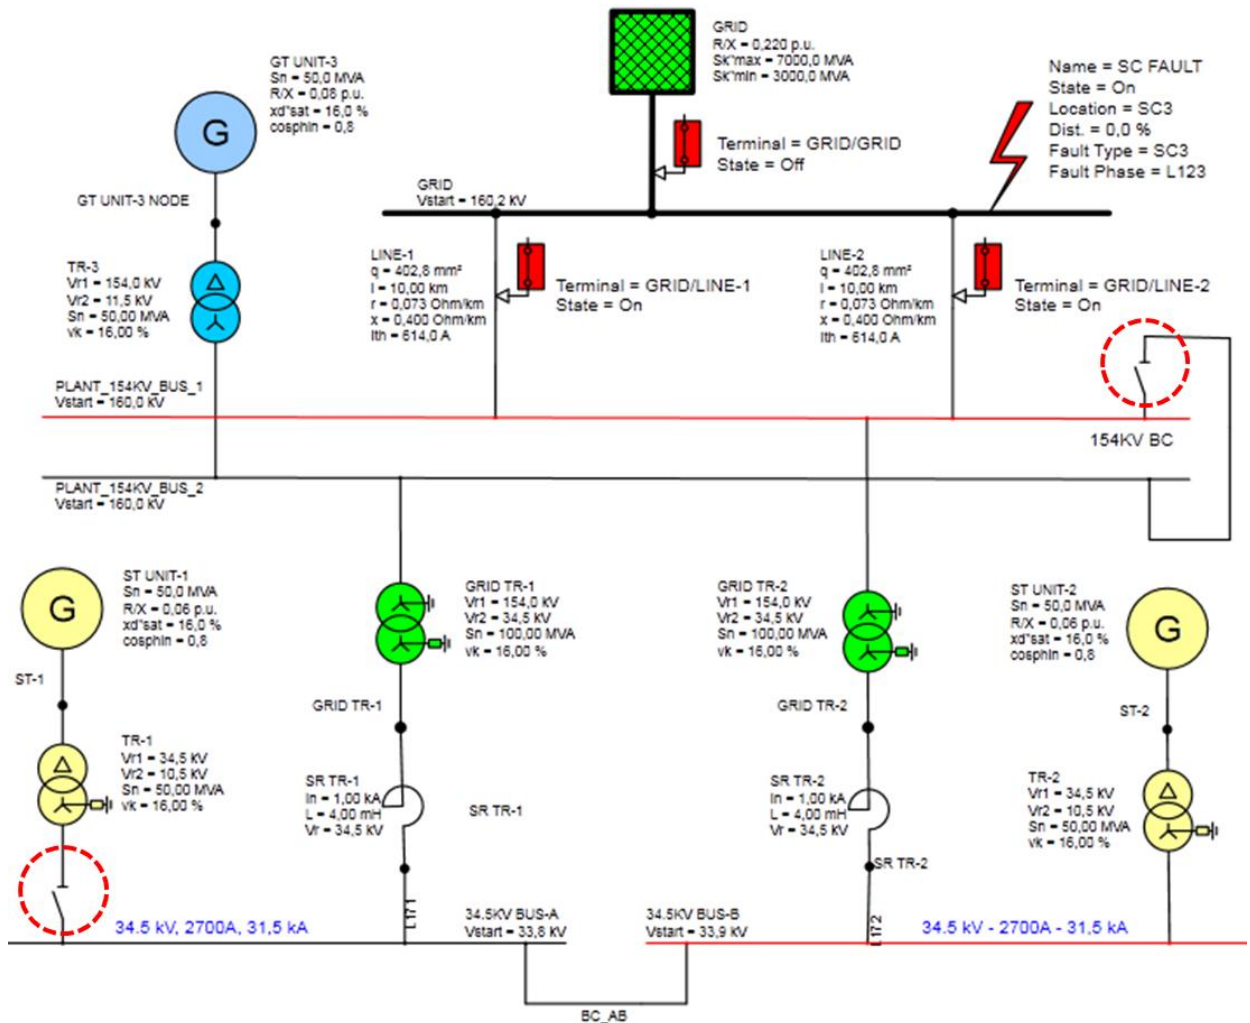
GRID
R/X = 0,220 p.u.
Sk"max = 7000,0 MVA
Sk"min = 3000,0 MVA

GT UNIT-3
Sn = 50,0 MVA
R/X = 0,08 p.u.
xd"sat = 16,0 %
cosphin = 0,8

G

Name = SC FAULT
State = On
Location = SC3
Dist. = 0,0 %
Fault Type = SC3
Fault Phase = L123

Terminal = GRID/GRID
State = Off

GT UNIT-3 NODE

GRID
Vstart = 160,2 kV

TR-3
Vr1 = 154,0 kV
Vr2 = 11,5 kV
Sn = 50,00 MVA
vk = 16,00 %

LINE-1
q = 402,8 mm²
l = 10,00 km
r = 0,073 Ohm/km
x = 0,400 Ohm/km
Ith = 614,0 A

Terminal = GRID/LINE-1
State = On

LINE-2
q = 402,8 mm²
l = 10,00 km
r = 0,073 Ohm/km
x = 0,400 Ohm/km
Ith = 614,0 A

Terminal = GRID/LINE-2
State = On

PLANT_154KV_BUS_1
Vstart = 160,0 kV

154KV BC

PLANT_154KV_BUS_2
Vstart = 160,0 kV

ST UNIT-1
Sn = 50,0 MVA
R/X = 0,06 p.u.
xd"sat = 16,0 %
cosphin = 0,8

G

GRID TR-1
Vr1 = 154,0 kV
Vr2 = 34,5 kV
Sn = 100,00 MVA
vk = 16,00 %

GRID TR-2
Vr1 = 154,0 kV
Vr2 = 34,5 kV
Sn = 100,00 MVA
vk = 16,00 %

ST UNIT-2
Sn = 50,0 MVA
R/X = 0,06 p.u.
xd"sat = 16,0 %
cosphin = 0,8

G

ST-1

GRID TR-1

GRID TR-2

ST-2

TR-1
Vr1 = 34,5 kV
Vr2 = 10,5 kV
Sn = 50,00 MVA
vk = 16,00 %

SR TR-1
In = 1,00 kA
L = 4,00 mH
Vr = 34,5 kV

SR TR-1

SR TR-2
In = 1,00 kA
L = 4,00 mH
Vr = 34,5 kV

SR TR-2

TR-2
Vr1 = 34,5 kV
Vr2 = 10,5 kV
Sn = 50,00 MVA
vk = 16,00 %

LT1

LT2

34.5 kV, 2700A, 31,5 kA

34.5KV BUS-A
Vstart = 33,8 kV

34.5KV BUS-B
Vstart = 33,9 kV

34.5 kV - 2700A - 31,5 kA

BC_AB